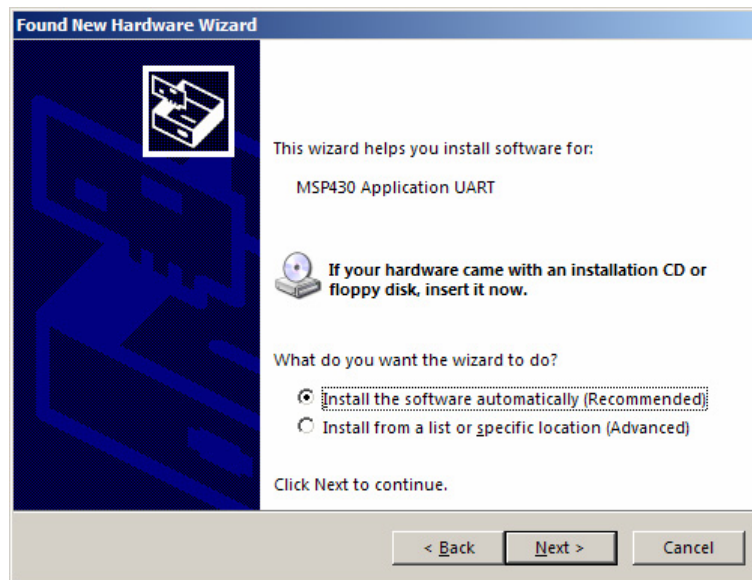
Found New Hardware Wizard

This wizard helps you install software for:

MSP430 Application UART

If your hardware came with an installation CD or floppy disk, insert it now.

What do you want the wizard to do?

Install the software automatically (Recommended)
Install from a list or specific location (Advanced)

Click Next to continue.

< Back
Next >
Cancel